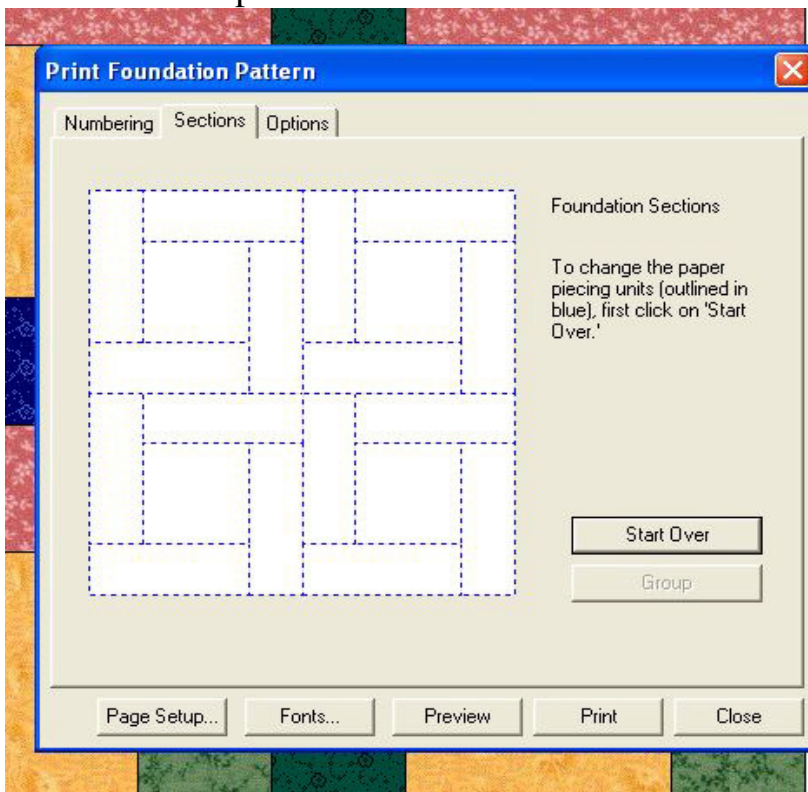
Print Foundation Pattern

Numbering | Sections | Options

Foundation Sections

To change the paper piecing units (outlined in blue), first click on 'Start Over.'

Start Over

Group

Page Setup... Fonts... Preview Print Close